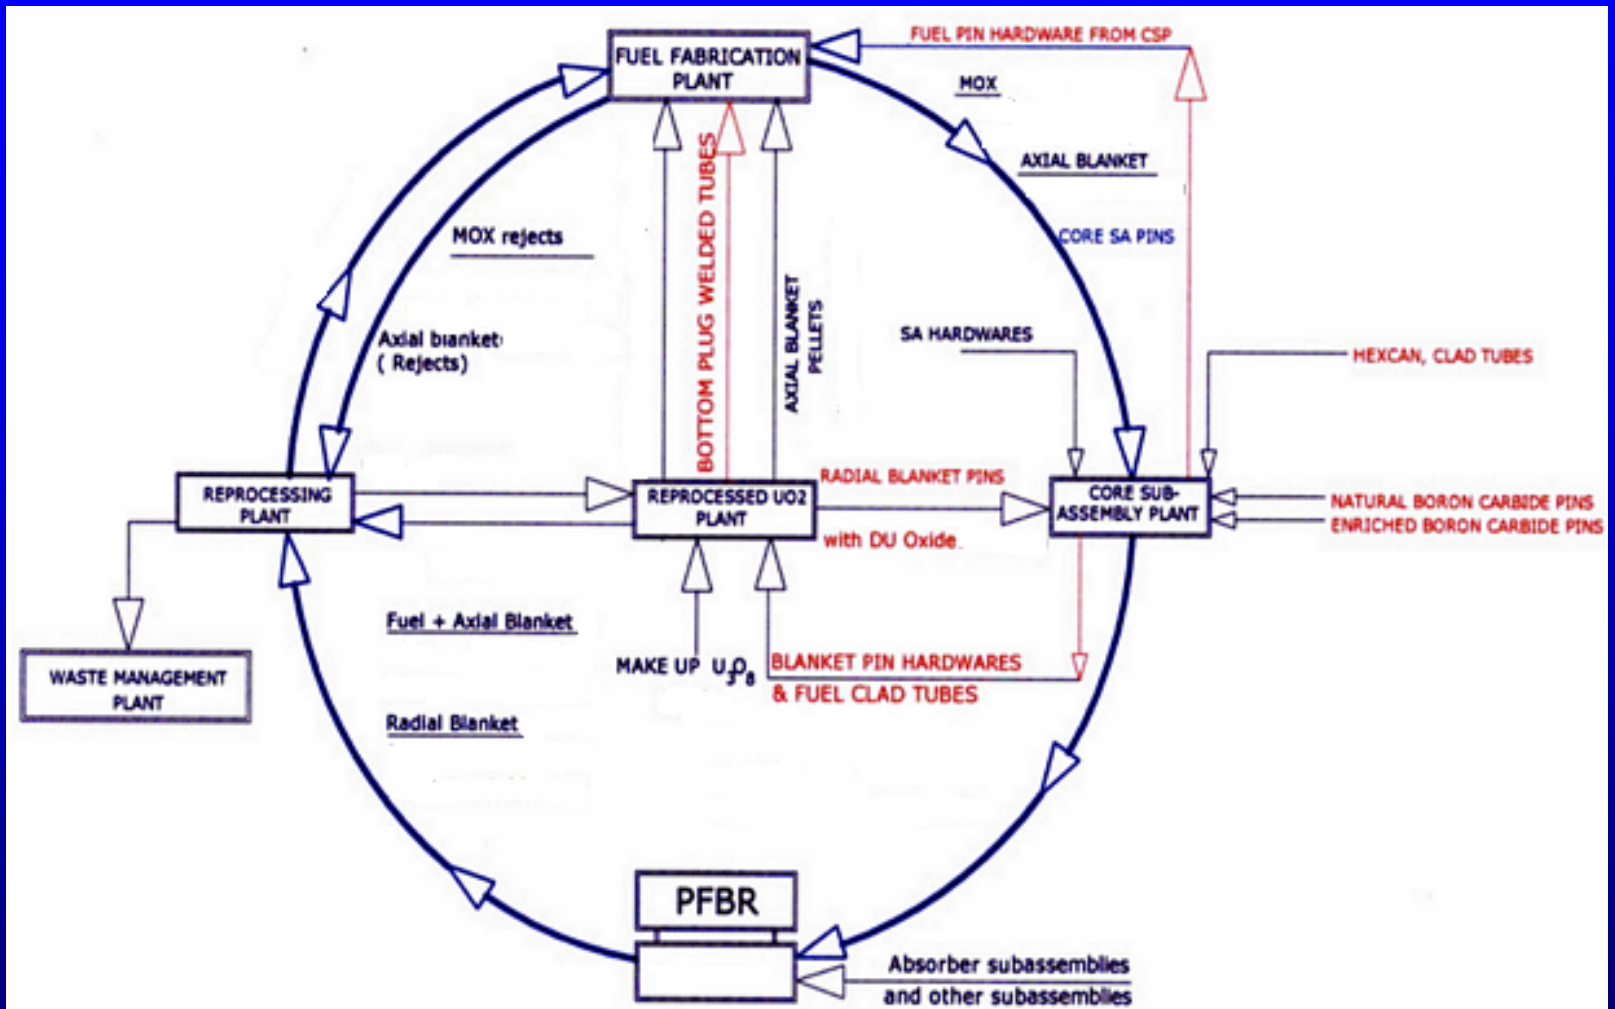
FUEL FABRICATION PLANT

FUEL PIN HARDWARE FROM CSP

MOX

AXIAL BLANKET

CORE SA PINS

MOX rejects

Axial blanket (Rejects)

BOTTOM PLUG WELDED TUBES

AXIAL BLANKET PELLETS

SA HARDWARES

HEXCAN, CLAD TUBES

REPROCESSING PLANT

REPROCESSED UO2 PLANT

RADIAL BLANKET PINS

with DU Oxide

CORE SUB-ASSEMBLY PLANT

NATURAL BORON CARBIDE PINS

ENRICHED BORON CARBIDE PINS

WASTE MANAGEMENT PLANT

Fuel + Axial Blanket

MAKE UP $U_3O_8$

BLANKET PIN HARDWARES & FUEL CLAD TUBES

Radial Blanket

PFBR

Absorber subassemblies and other subassemblies